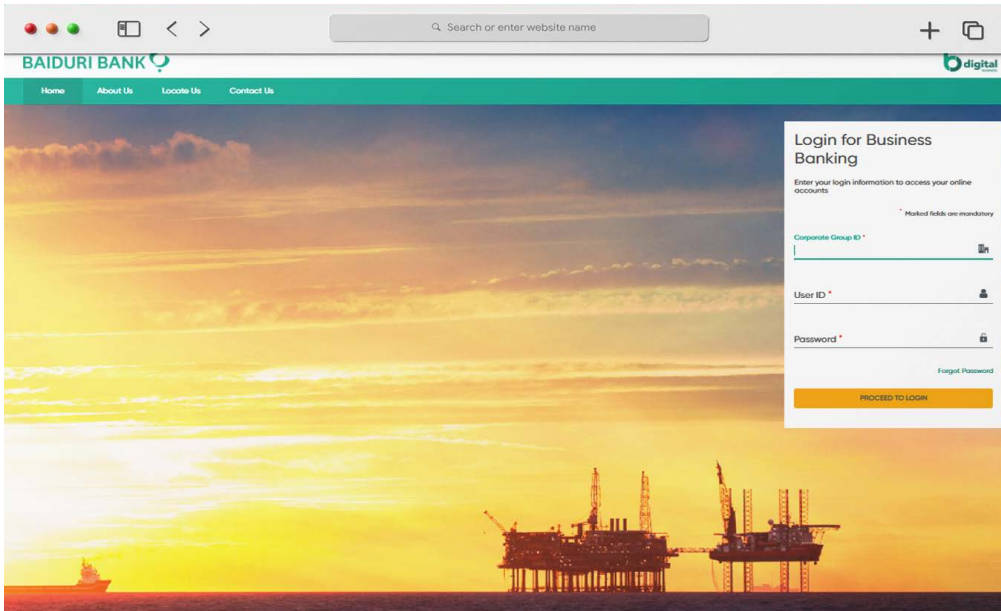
Search or enter website name

BAIDURI BANK

digital

Home
About Us
Locate Us
Contact Us

Login for Business Banking

Enter your login information to access your online accounts

* Marked fields are mandatory

Corporate Group ID *

User ID *

Password *

Forgot Password

PROCEED TO LOGIN